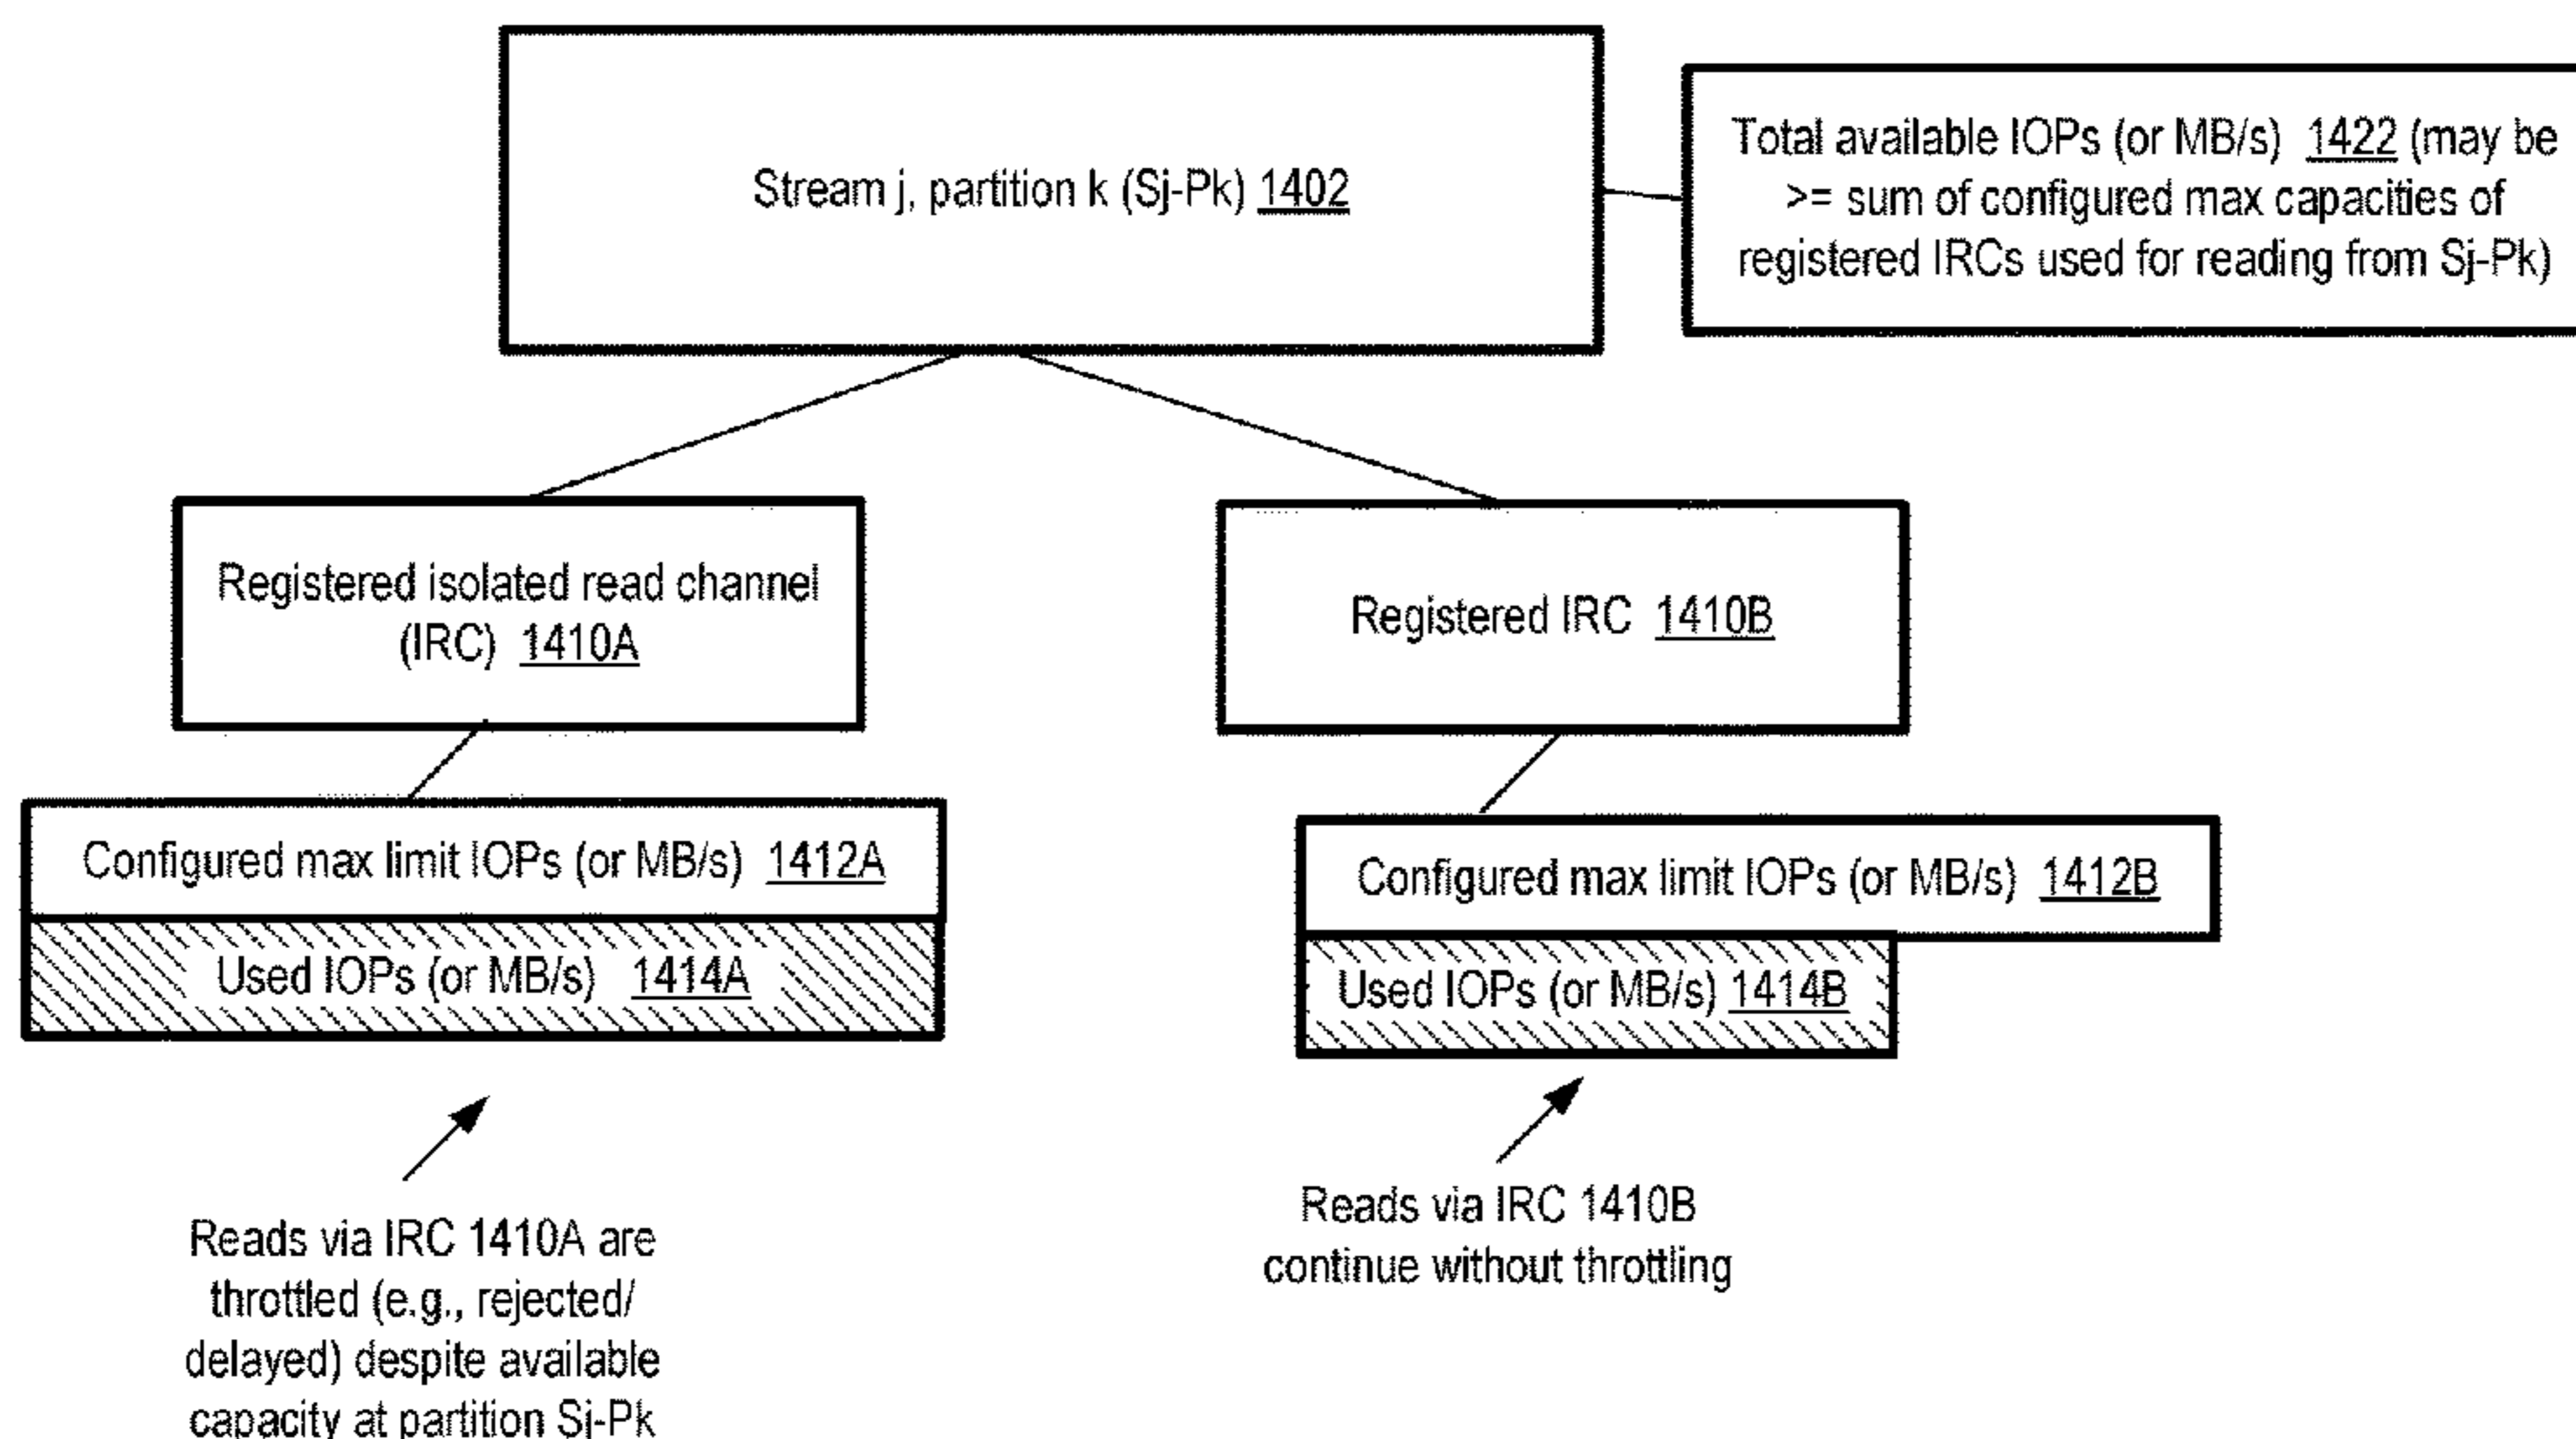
Stream j, partition k (Sj-Pk) 1402

Total available IOPs (or MB/s) 1422 (may be >= sum of configured max capacities of registered IRCs used for reading from Sj-Pk)

Registered isolated read channel (IRC) 1410A

Registered IRC 1410B

Configured max limit IOPs (or MB/s) 1412A

Used IOPs (or MB/s) 1414A

Configured max limit IOPs (or MB/s) 1412B

Used IOPs (or MB/s) 1414B

Reads via IRC 1410A are throttled (e.g., rejected/ delayed) despite available capacity at partition Sj-Pk

Reads via IRC 1410B continue without throttling